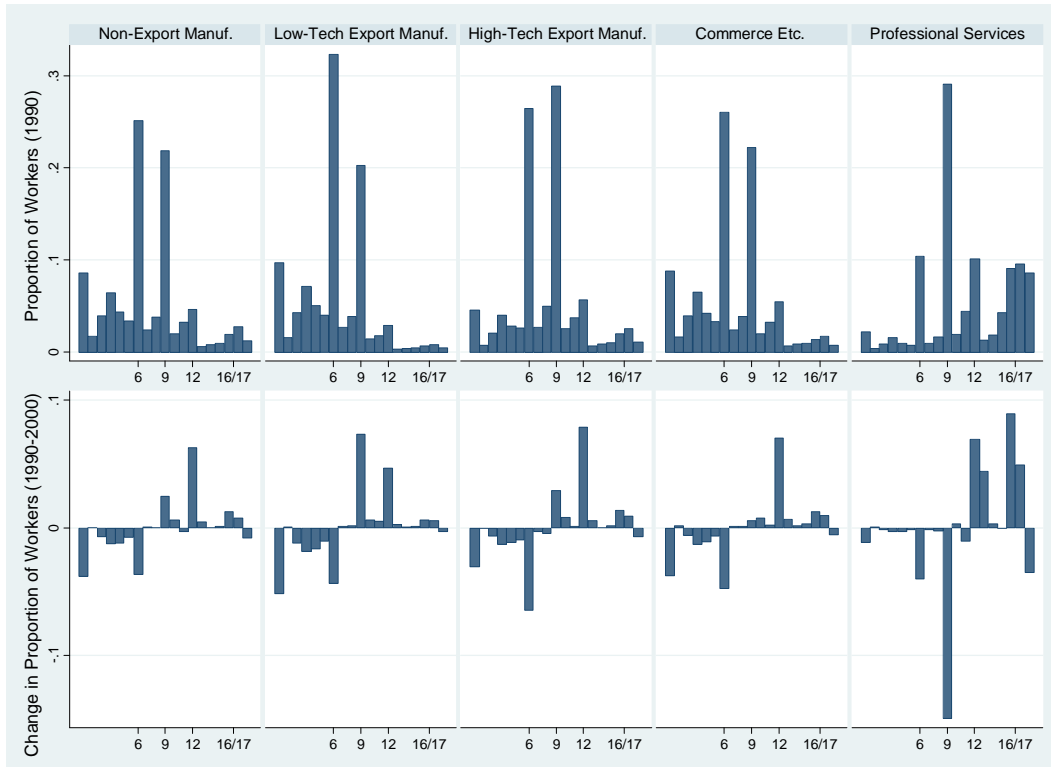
Non-Export Manuf.

Low-Tech Export Manuf.

High-Tech Export Manuf.

Commerce Etc.

Professional Services

Proportion of Workers (1990)

.3

.2

.1

0

6 9 12 16/17

6 9 12 16/17

6 9 12 16/17

6 9 12 16/17

6 9 12 16/17

Change in Proportion of Workers (1990-2000)

.1

0

-.1

6 9 12 16/17

6 9 12 16/17

6 9 12 16/17

6 9 12 16/17

6 9 12 16/17